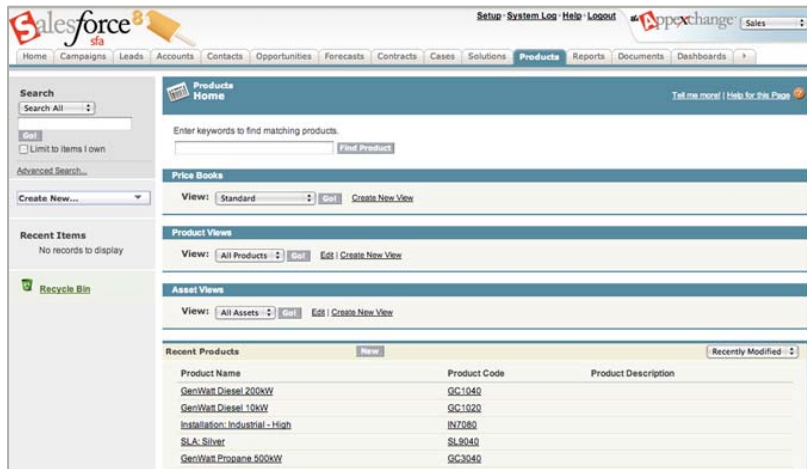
salesforce 8 sfa

Setup · System Log · Help · Logout

AppExchange Sales

Home | Campaigns | Leads | Accounts | Contacts | Opportunities | Forecasts | Contracts | Cases | Solutions | Products | Reports | Documents | Dashboards

Search
Search All
Go!
Limit to items I own
Advanced Search...

Create New...

Recent Items
No records to display

Recycle Bin

Products
Home

Tell me more! | Help for this Page

Enter keywords to find matching products.
Find Product

Price Books
View: Standard Go! Create New View

Product Views
View: All Products Go! Edit | Create New View

Asset Views
View: All Assets Go! Edit | Create New View

Recent Products New Recently Modified

| Product Name | Product Code | Product Description |
|---|---|---|
| GenWatt Diesel 200kW | GC1040 | |
| GenWatt Diesel 10kW | GC1020 | |
| Installation: Industrial - High | IN7080 | |
| SLA: Silver | SL9040 | |
| GenWatt Propane 500kW | GC3040 | |